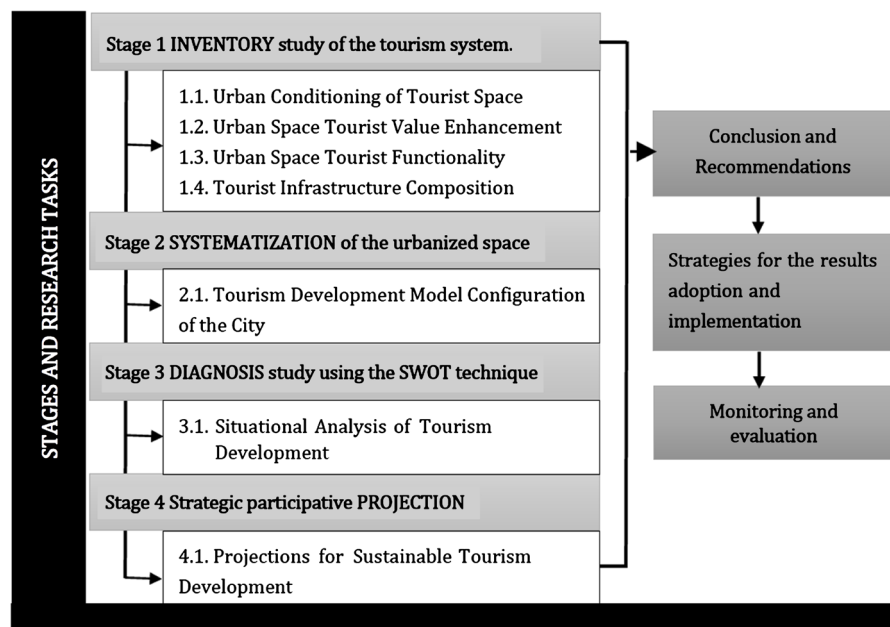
STAGES AND RESEARCH TASKS

Stage 1 INVENTORY study of the tourism system.

1.1. Urban Conditioning of Tourist Space
1.2. Urban Space Tourist Value Enhancement
1.3. Urban Space Tourist Functionality
1.4. Tourist Infrastructure Composition

Stage 2 SYSTEMATIZATION of the urbanized space

2.1. Tourism Development Model Configuration of the City

Stage 3 DIAGNOSIS study using the SWOT technique

3.1. Situational Analysis of Tourism Development

Stage 4 Strategic participative PROJECTION

4.1. Projections for Sustainable Tourism Development

Conclusion and Recommendations

Strategies for the results adoption and implementation

Monitoring and evaluation